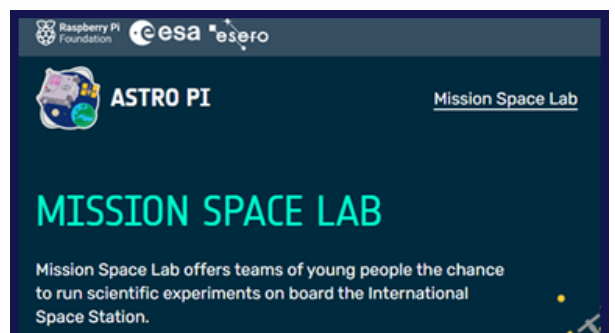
Raspberry Pi Foundation esa esero

ASTRO PI

Mission Space Lab

MISSION SPACE LAB

Mission Space Lab offers teams of young people the chance to run scientific experiments on board the International Space Station.